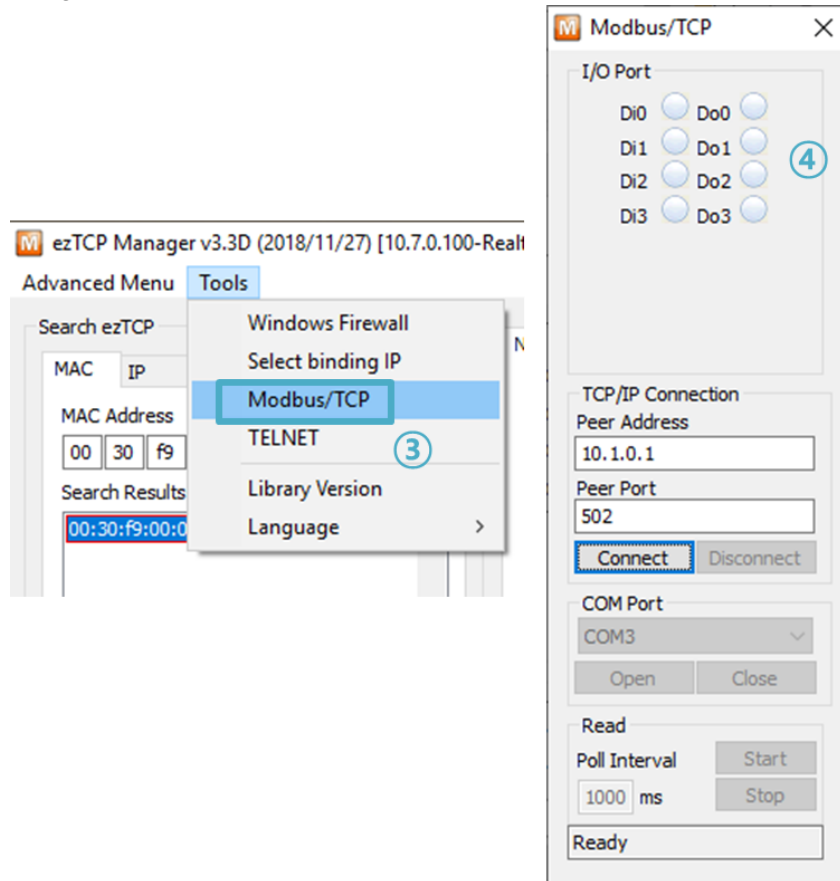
ezTCP Manager v3.3D (2018/11/27) [10.7.0.100-Realt

Advanced Menu Tools

Search ezTCP

MAC IP

MAC Address

00 30 f9

Search Results

00:30:f9:00:0

Windows Firewall
Select binding IP
Modbus/TCP
TELNET
③
Library Version
Language

Modbus/TCP

I/O Port

Di0 Do0
Di1 Do1
Di2 Do2
Di3 Do3

④

TCP/IP Connection
Peer Address
10.1.0.1
Peer Port
502
Connect Disconnect

COM Port
COM3
Open Close

Read
Poll Interval
1000 ms
Start
Stop

Ready